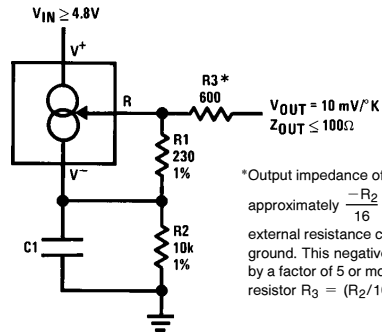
$V_{IN} \geq 4.8V$

$V^+$

R

R3 *
600

$V_{OUT} = 10$ mV/°K
$Z_{OUT} \leq 100\Omega$

R1
230
1%

$V^-$

C1

R2
10k
1%

*Output impedance of
approximately $\frac{-R_2}{16}$
external resistance c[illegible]
ground. This negative
by a factor of 5 or mo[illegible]
resistor $R_3 = (R_2/1$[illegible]